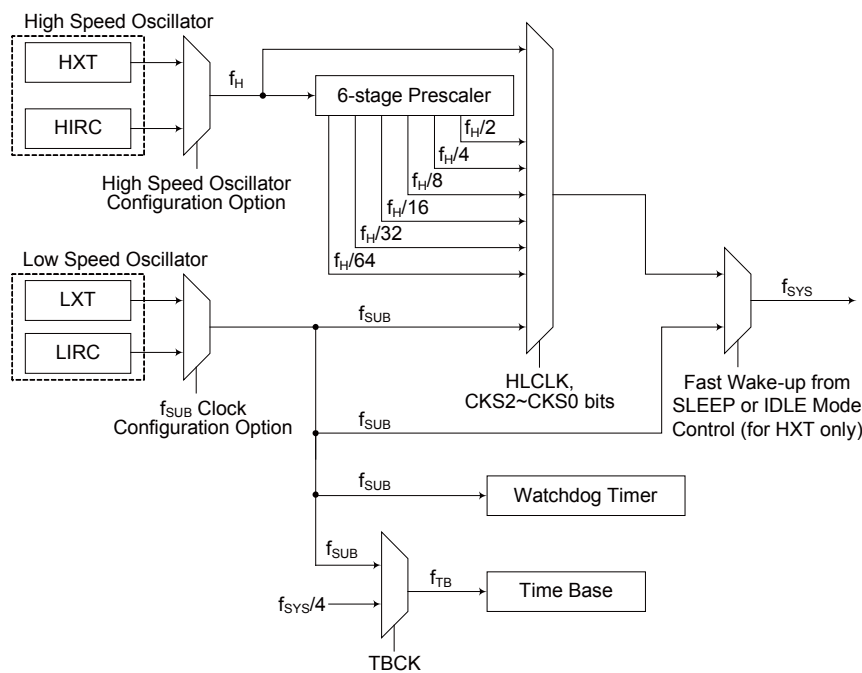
High Speed Oscillator

HXT

HIRC

$f_H$

6-stage Prescaler

$f_H/2$

$f_H/4$

$f_H/8$

$f_H/16$

$f_H/32$

$f_H/64$

High Speed Oscillator Configuration Option

Low Speed Oscillator

LXT

LIRC

$f_{SUB}$

$f_{SYS}$

HLCLK, CKS2~CKS0 bits

Fast Wake-up from SLEEP or IDLE Mode Control (for HXT only)

$f_{SUB}$ Clock Configuration Option

$f_{SUB}$

$f_{SUB}$

Watchdog Timer

$f_{SUB}$

$f_{TB}$

Time Base

$f_{SYS}/4$

TBCK